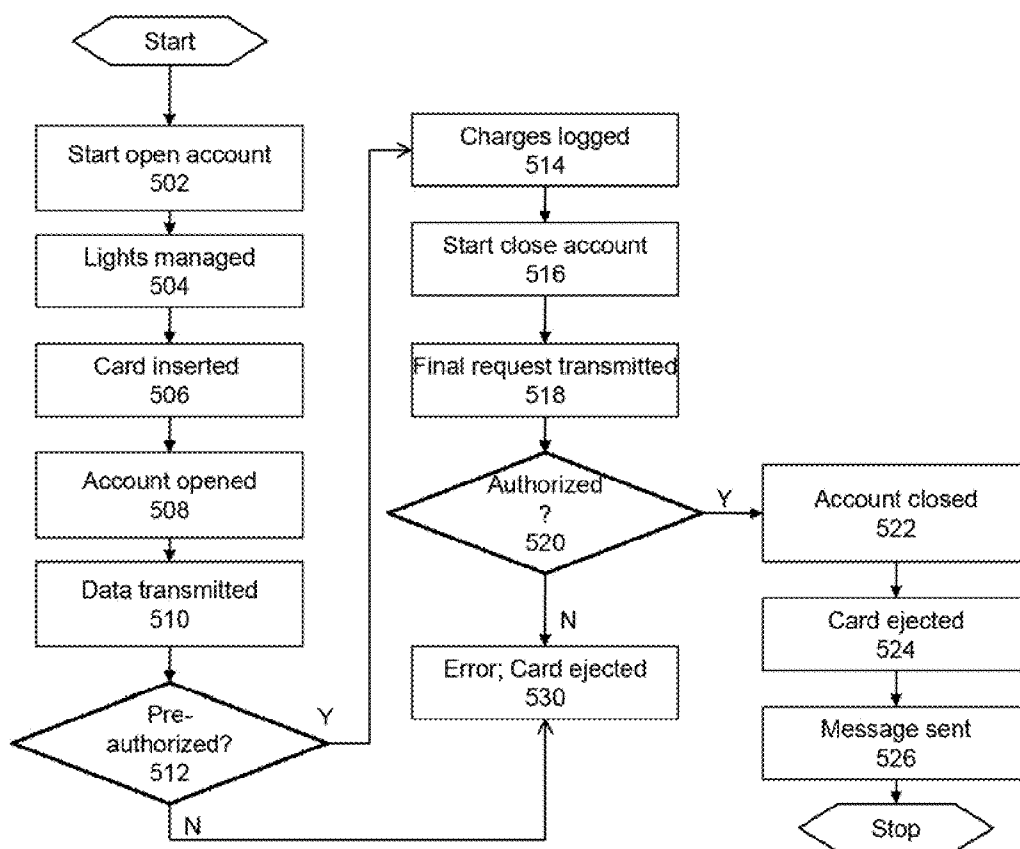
Start

Start open account
502

Lights managed
504

Card inserted
506

Account opened
508

Data transmitted
510

Pre-authorized?
512

Y

N

Charges logged
514

Start close account
516

Final request transmitted
518

Authorized
?
520

Y

N

Error; Card ejected
530

Account closed
522

Card ejected
524

Message sent
526

Stop